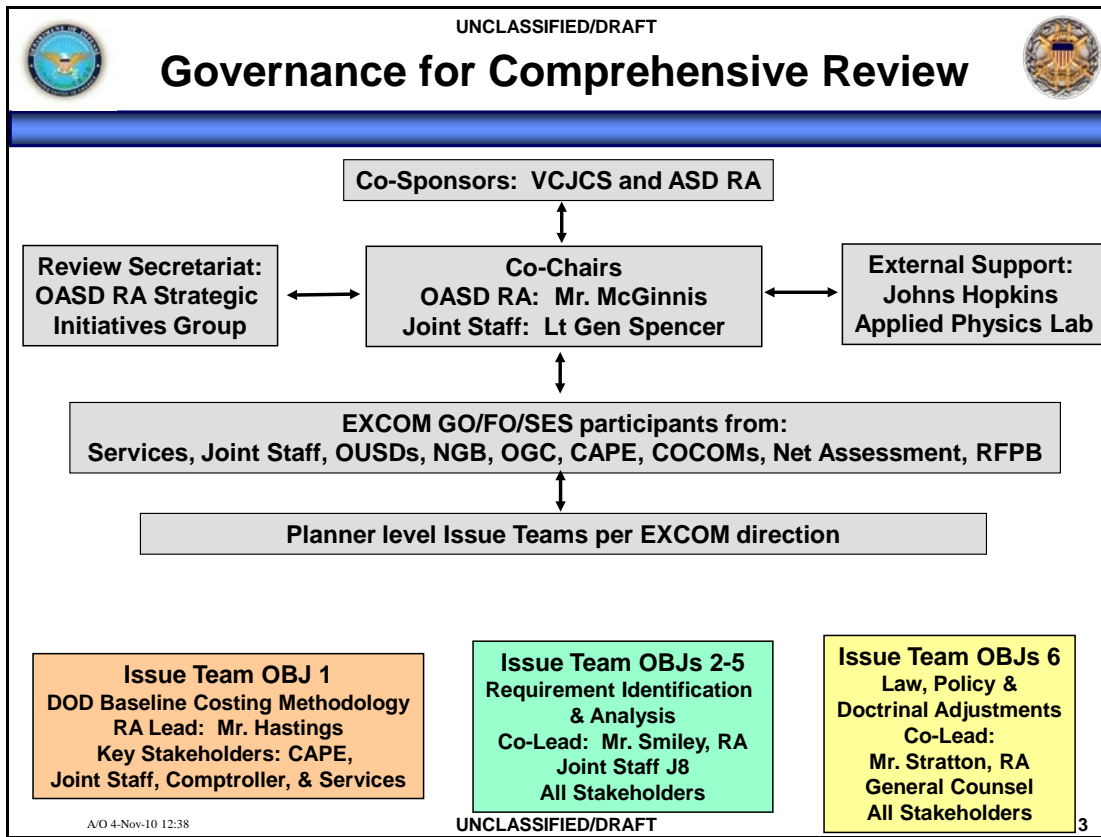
UNCLASSIFIED/DRAFT

Governance for Comprehensive Review

Co-Sponsors: VCJCS and ASD RA

Review Secretariat: OASD RA Strategic Initiatives Group

Co-Chairs
OASD RA: Mr. McGinnis
Joint Staff: Lt Gen Spencer

External Support: Johns Hopkins Applied Physics Lab

EXCOM GO/FO/SES participants from:
Services, Joint Staff, OUSDs, NGB, OGC, CAPE, COCOMs, Net Assessment, RFPB

Planner level Issue Teams per EXCOM direction

Issue Team OBJ 1
DOD Baseline Costing Methodology
RA Lead: Mr. Hastings
Key Stakeholders: CAPE, Joint Staff, Comptroller, & Services

Issue Team OBJs 2-5
Requirement Identification & Analysis
Co-Lead: Mr. Smiley, RA
Joint Staff J8
All Stakeholders

Issue Team OBJs 6
Law, Policy & Doctrinal Adjustments
Co-Lead:
Mr. Stratton, RA
General Counsel
All Stakeholders

A/O 4-Nov-10 12:38

UNCLASSIFIED/DRAFT

3